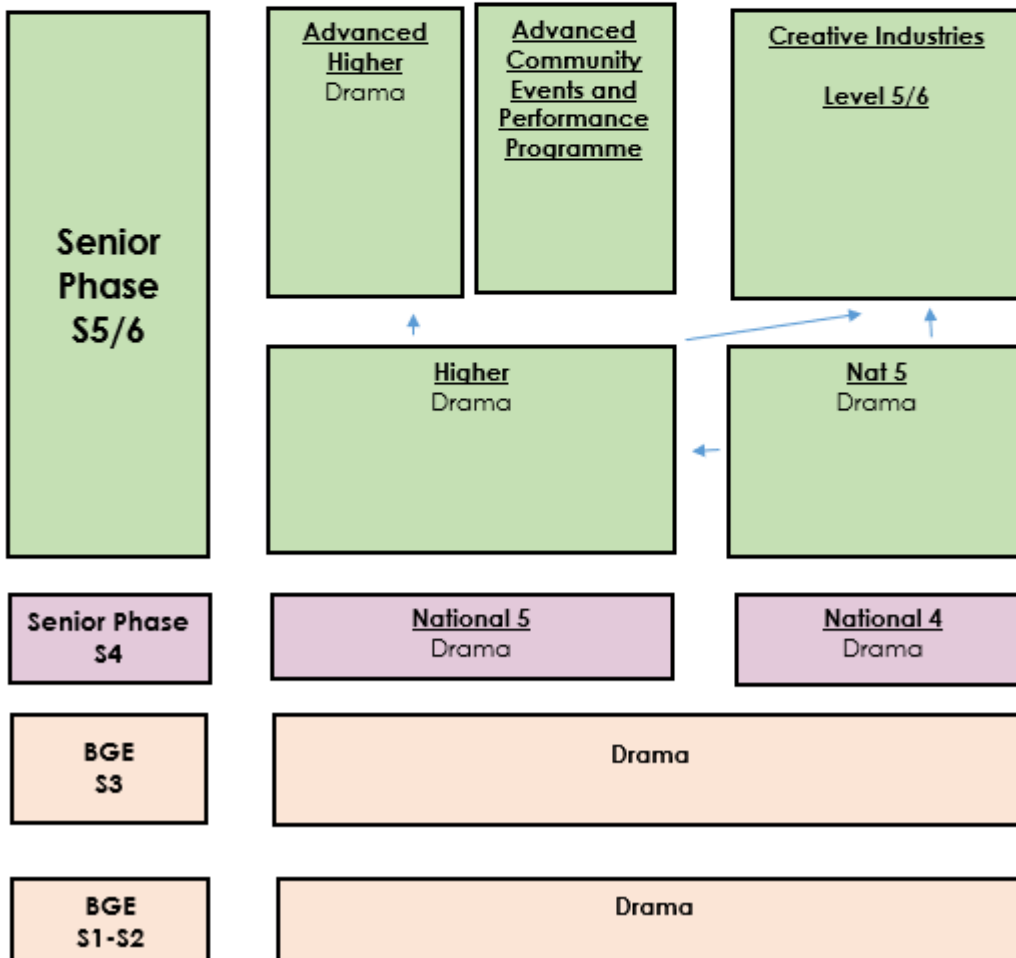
Senior Phase S5/6

Advanced Higher
Drama

Advanced Community Events and Performance Programme

Creative Industries

Level 5/6

Higher
Drama

Nat 5
Drama

Senior Phase S4

National 5
Drama

National 4
Drama

BGE S3

Drama

BGE S1-S2

Drama